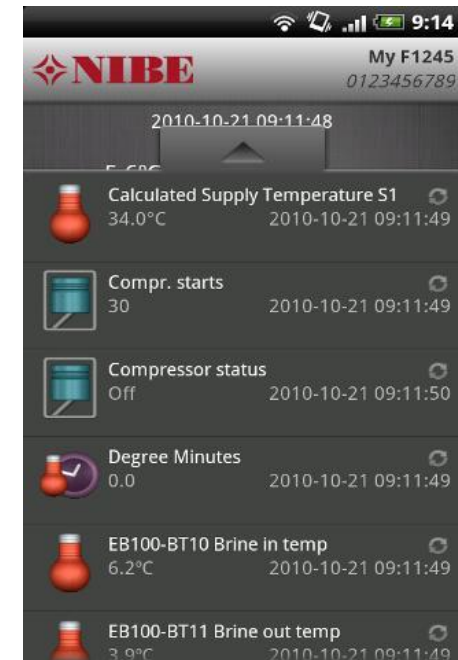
9:14

NIBE

My F1245
0123456789

2010-10-21 09:11:48

5.6°C

Calculated Supply Temperature S1
34.0°C 2010-10-21 09:11:49

Compr. starts
30 2010-10-21 09:11:49

Compressor status
Off 2010-10-21 09:11:50

Degree Minutes
0.0 2010-10-21 09:11:49

EB100-BT10 Brine in temp
6.2°C 2010-10-21 09:11:49

EB100-BT11 Brine out temp
3.9°C 2010-10-21 09:11:49